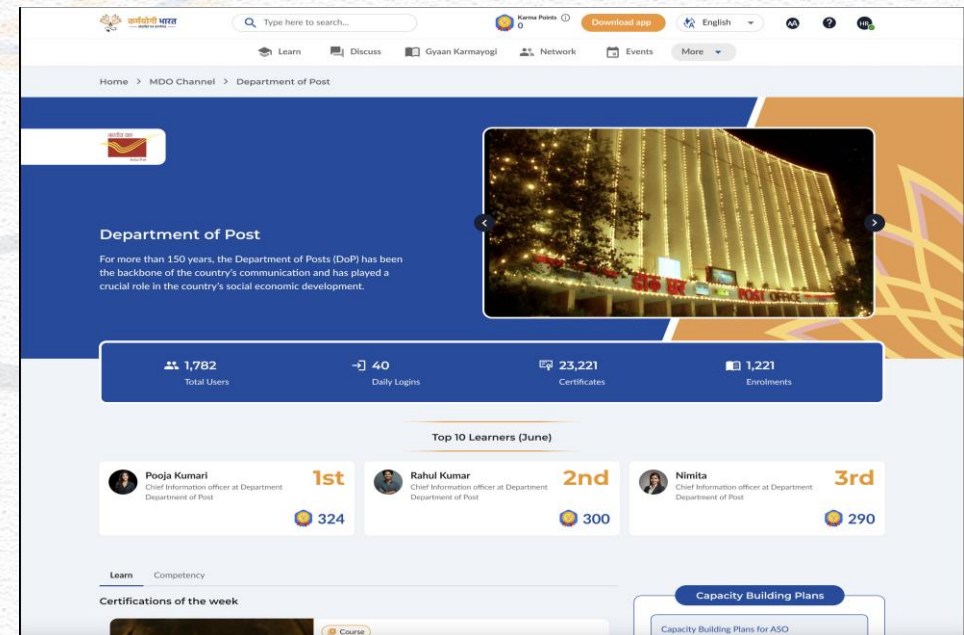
कर्मयोगी भारत

Type here to search...

Karma Points 0

Download app

English

Learn Discuss Gyaan Karmayogi Network Events More

Home > MDO Channel > Department of Post

Department of Post

For more than 150 years, the Department of Posts (DoP) has been the backbone of the country's communication and has played a crucial role in the country's social economic development.

POST OFFICE

1,782
Total Users

40
Daily Logins

23,221
Certificates

1,221
Enrolments

Top 10 Learners (June)

Pooja Kumari
Chief Information officer at Department Department of Post
1st
324

Rahul Kumar
Chief Information officer at Department Department of Post
2nd
300

Nimita
Chief Information officer at Department Department of Post
3rd
290

Learn Competency

Certifications of the week

Course

Capacity Building Plans

Capacity Building Plans for ASO